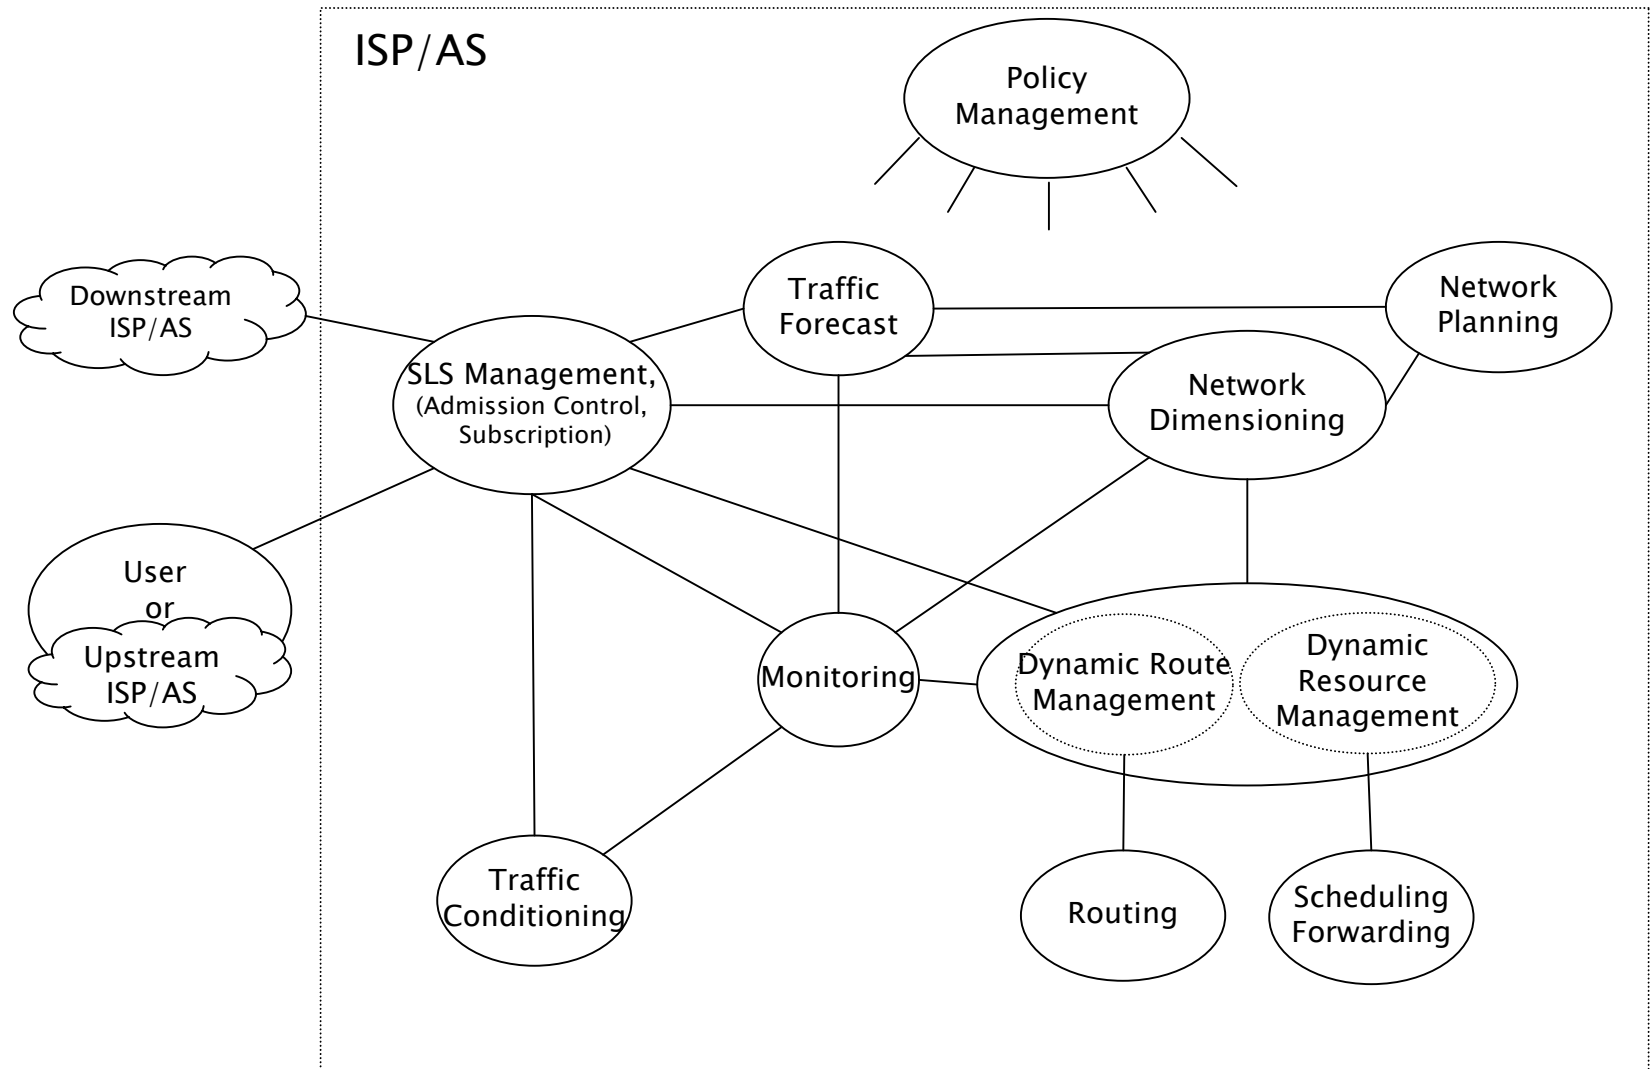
ISP/AS

Policy Management

Downstream ISP/AS

Traffic Forecast

Network Planning

SLS Management, (Admission Control, Subscription)

Network Dimensioning

User or

Upstream ISP/AS

Monitoring

Dynamic Route Management

Dynamic Resource Management

Traffic Conditioning

Routing

Scheduling Forwarding